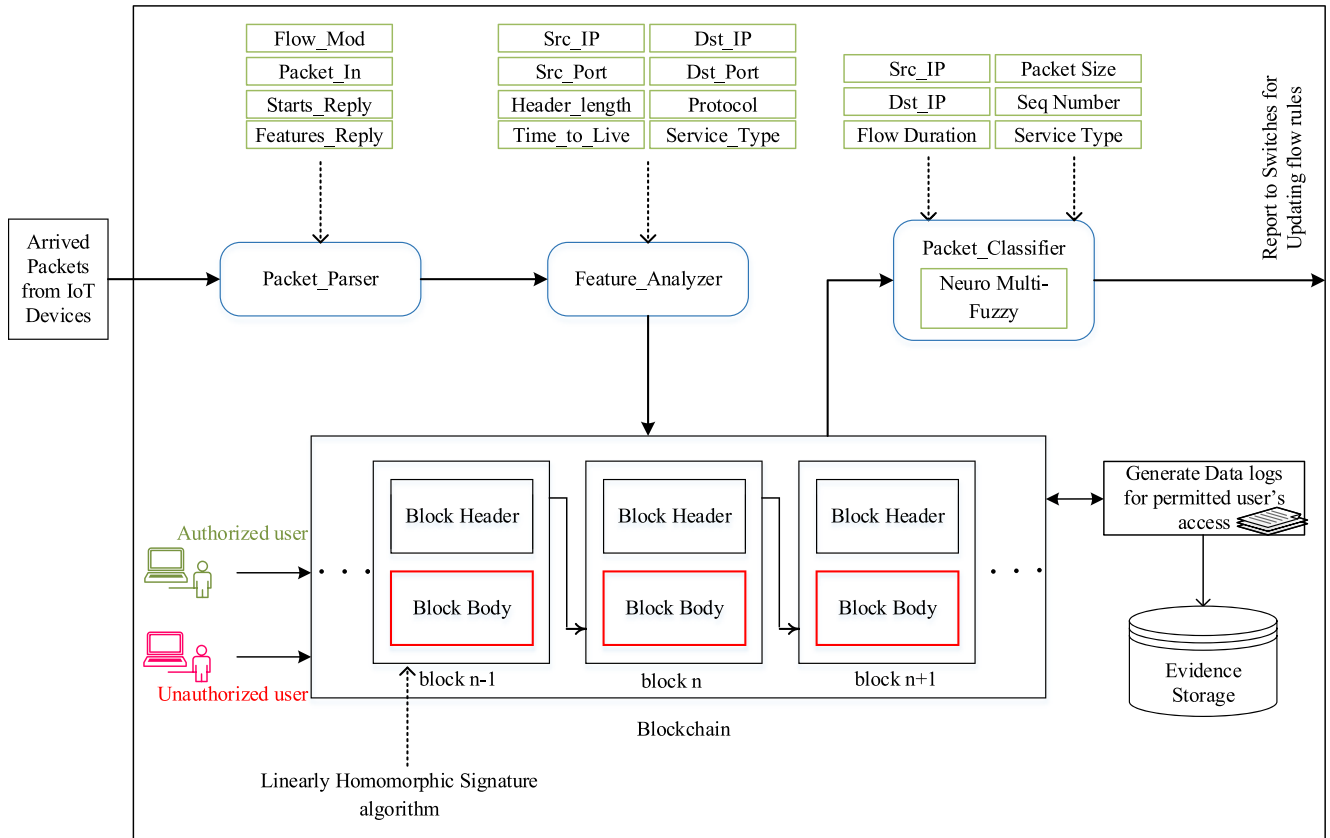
Flow_Mod
Packet_In
Starts_Reply
Features_Reply

Src_IP
Dst_IP
Src_Port
Dst_Port
Header_length
Protocol
Time_to_Live
Service_Type

Src_IP
Packet Size
Dst_IP
Seq Number
Flow Duration
Service Type

Report to Switches for Updating flow rules

Arrived Packets from IoT Devices

Packet_Parser

Feature_Analyzer

Packet_Classifier
Neuro Multi-Fuzzy

Authorized user

Unauthorized user

Block Header
Block Body
block n-1

Block Header
Block Body
block n

Block Header
Block Body
block n+1

Blockchain

Generate Data logs for permitted user's access

Evidence Storage

Linearly Homomorphic Signature algorithm